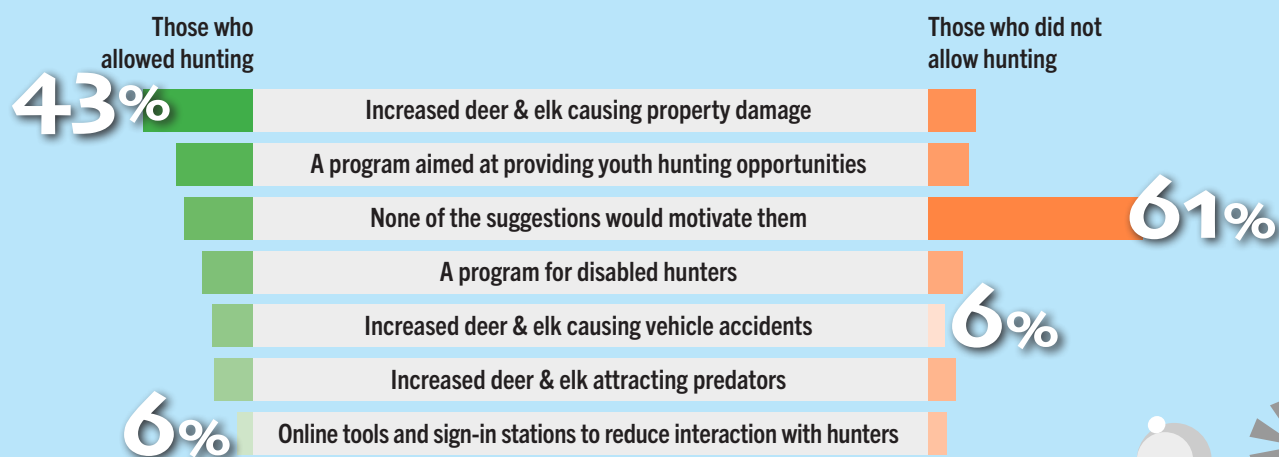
Those who allowed hunting

Those who did not allow hunting

43%

Increased deer & elk causing property damage

A program aimed at providing youth hunting opportunities

None of the suggestions would motivate them

61%

A program for disabled hunters

Increased deer & elk causing vehicle accidents

6%

Increased deer & elk attracting predators

6%

Online tools and sign-in stations to reduce interaction with hunters